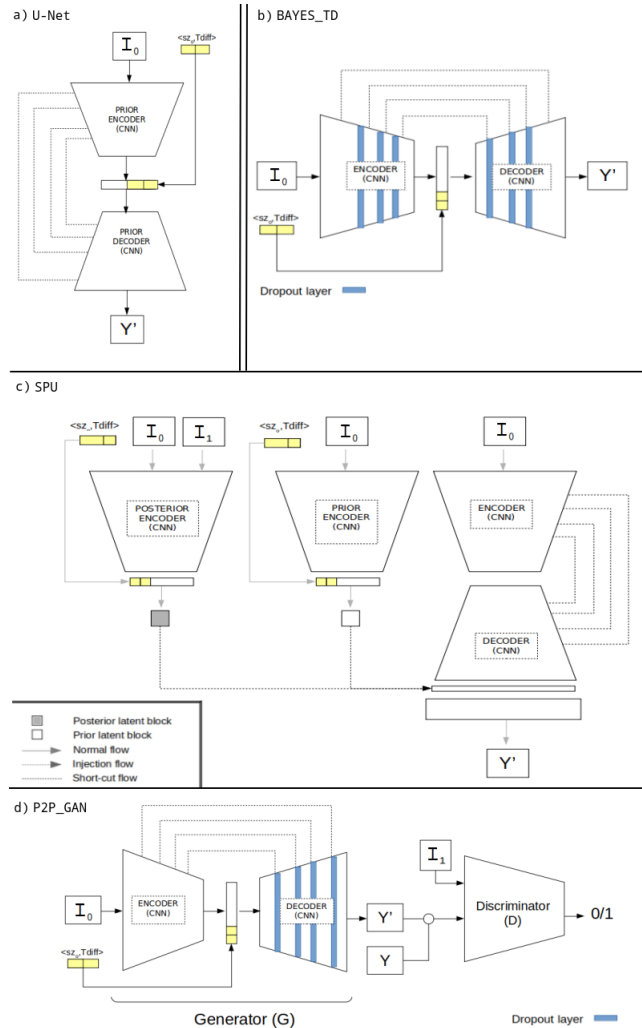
a) U-Net

$I_0$

<sz$_o$,Tdiff>

PRIOR ENCODER (CNN)

PRIOR DECODER (CNN)

Y'

b) BAYES_TD

$I_0$

ENCODER (CNN)

DECODER (CNN)

Y'

<sz$_o$,Tdiff>

Dropout layer

c) SPU

<sz$_o$,Tdiff>

$I_0$

$I_1$

POSTERIOR ENCODER (CNN)

<sz$_o$,Tdiff>

$I_0$

PRIOR ENCODER (CNN)

$I_0$

ENCODER (CNN)

DECODER (CNN)

Posterior latent block
Prior latent block
Normal flow
Injection flow
Short-cut flow

Y'

d) P2P_GAN

$I_0$

ENCODER (CNN)

DECODER (CNN)

<sz$_o$,Tdiff>

Y'

Y

$I_1$

Discriminator (D)

0/1

Generator (G)

Dropout layer